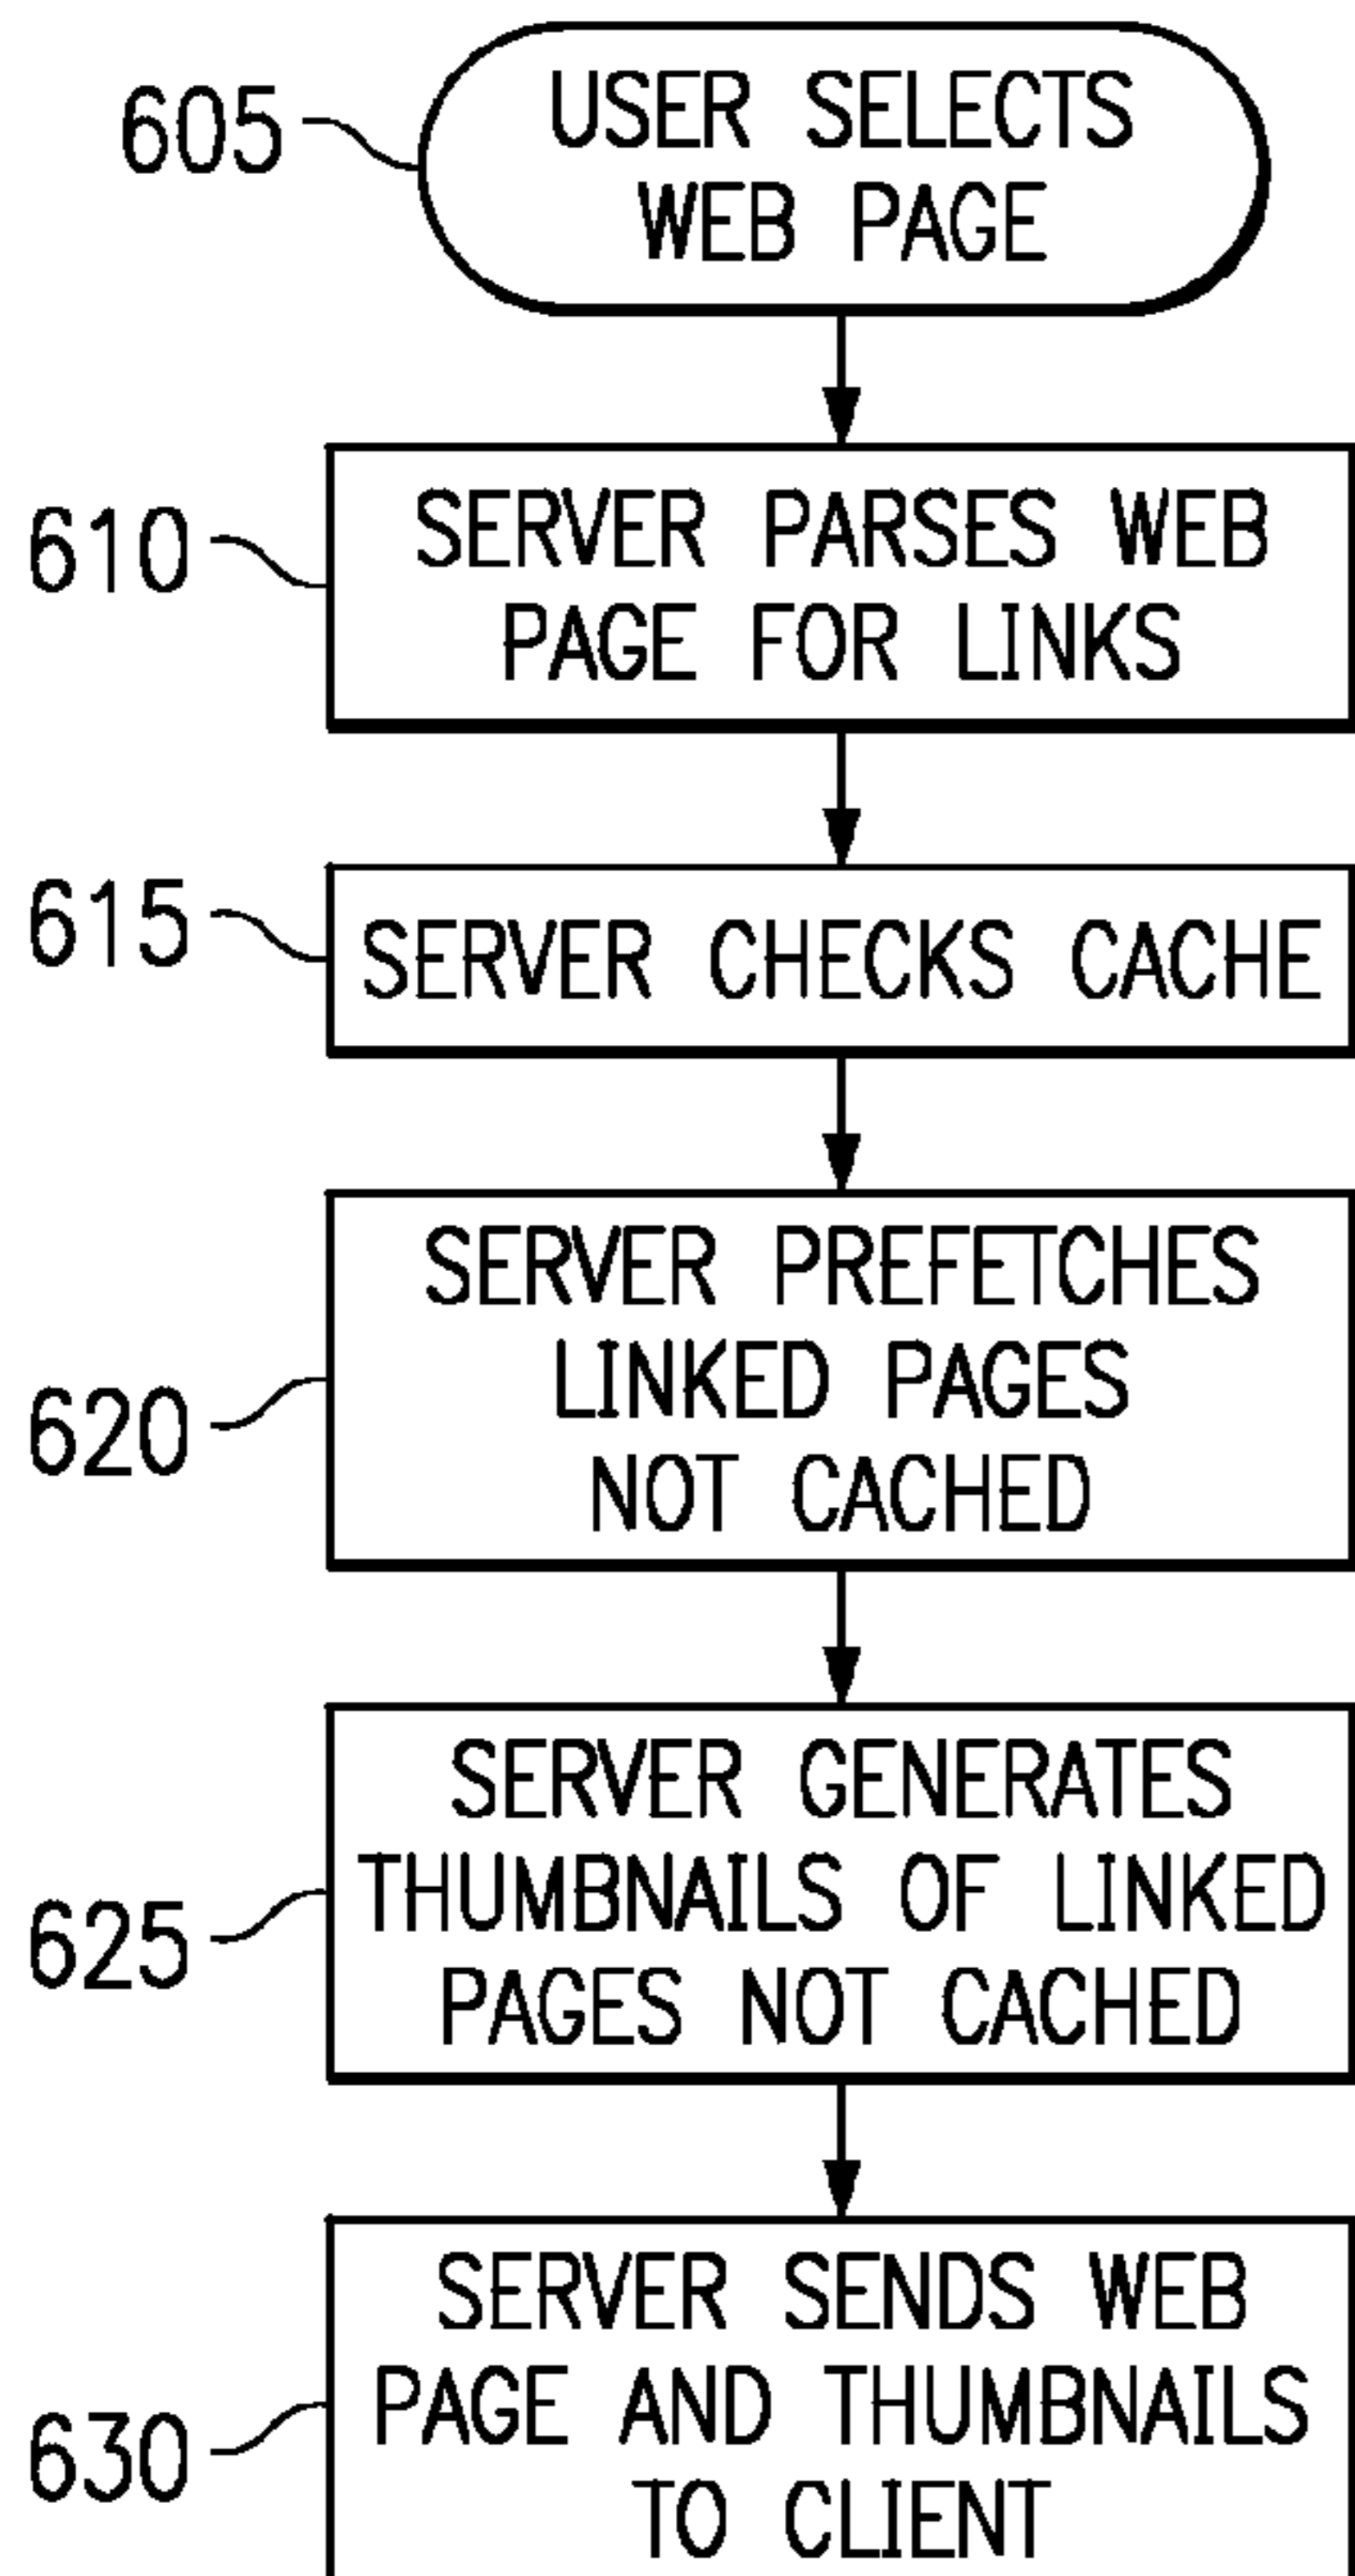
605
USER SELECTS WEB PAGE

610
SERVER PARSES WEB PAGE FOR LINKS

615
SERVER CHECKS CACHE

620
SERVER PREFETCHES LINKED PAGES NOT CACHED

625
SERVER GENERATES THUMBNAILS OF LINKED PAGES NOT CACHED

630
SERVER SENDS WEB PAGE AND THUMBNAILS TO CLIENT